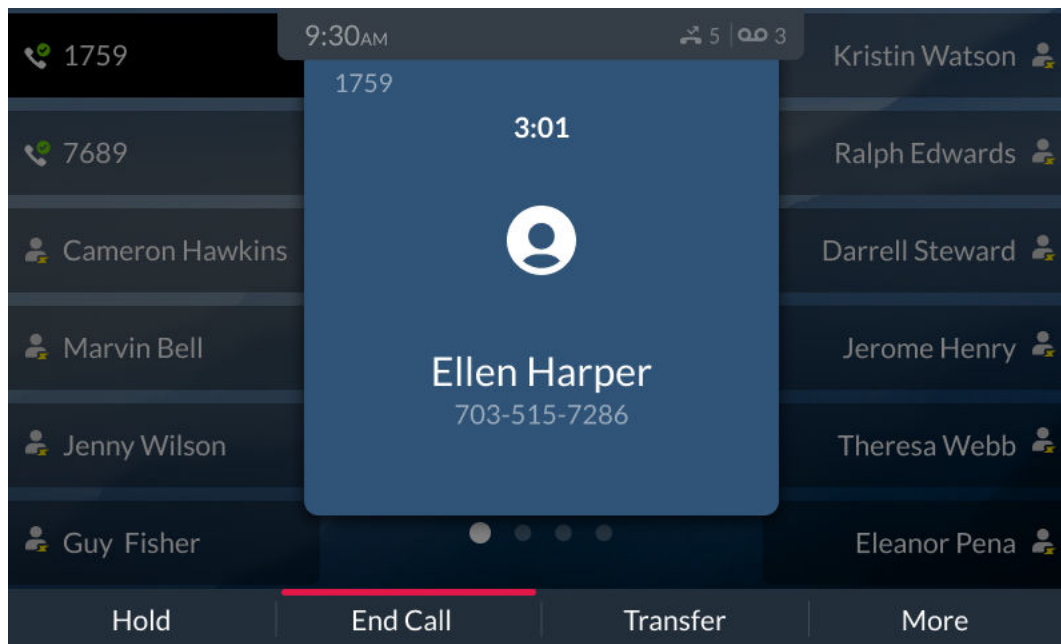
1759
9:30AM
5 3
Kristin Watson
1759
3:01
7689
Ralph Edwards
Cameron Hawkins
Darrell Steward
Marvin Bell
Jerome Henry
Ellen Harper
703-515-7286
Jenny Wilson
Theresa Webb
Guy Fisher
Eleanor Pena
Hold
End Call
Transfer
More